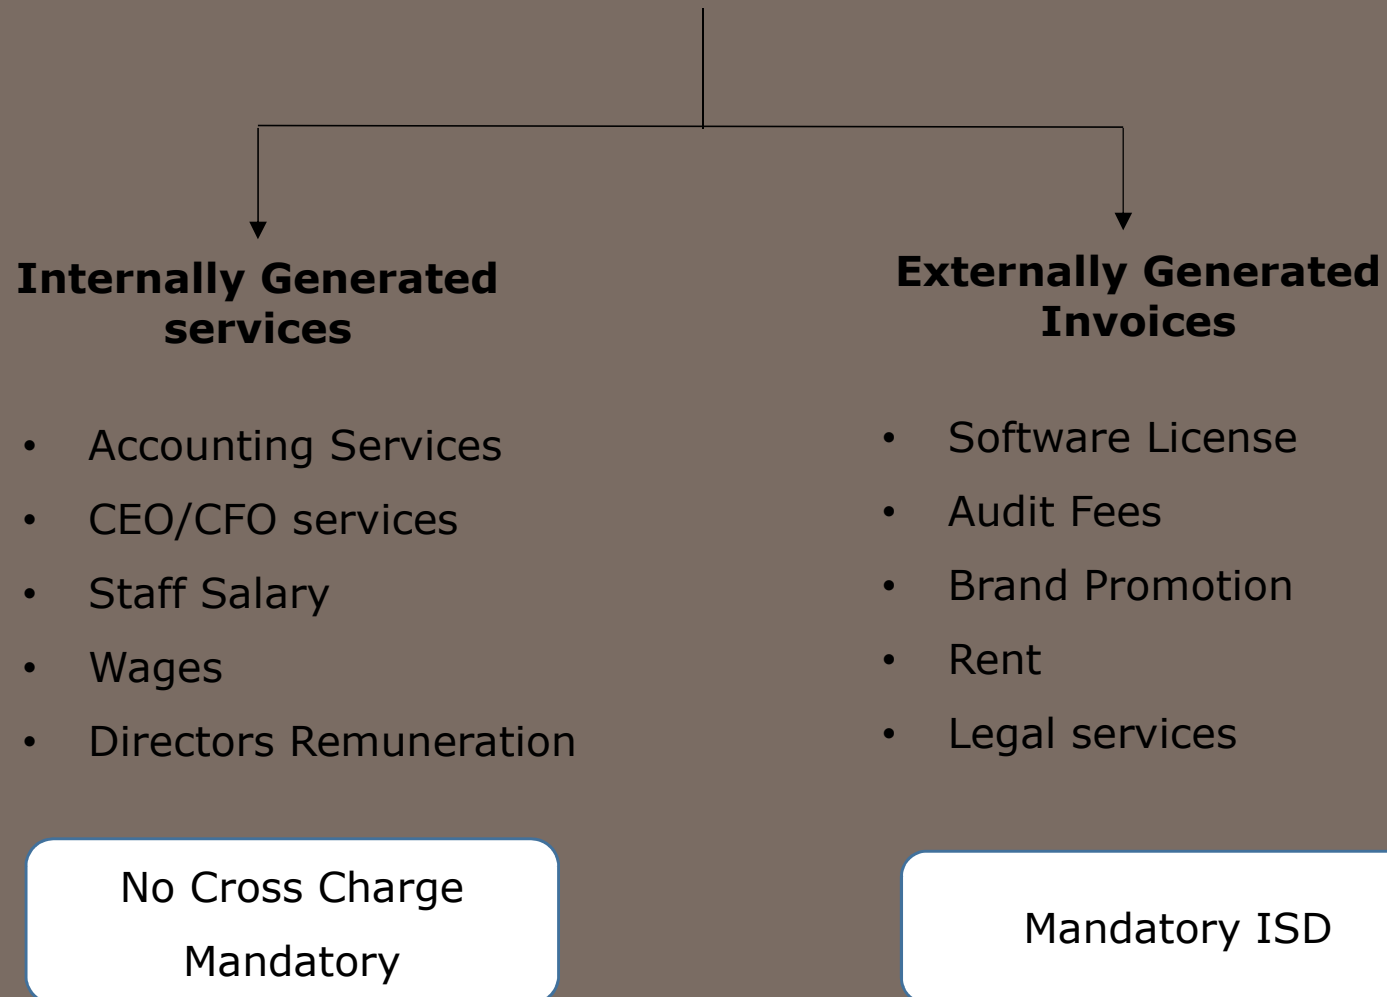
Internally Generated services

- Accounting Services
- CEO/CFO services
- Staff Salary
- Wages
- Directors Remuneration

No Cross Charge Mandatory

Externally Generated Invoices

- Software License
- Audit Fees
- Brand Promotion
- Rent
- Legal services

Mandatory ISD